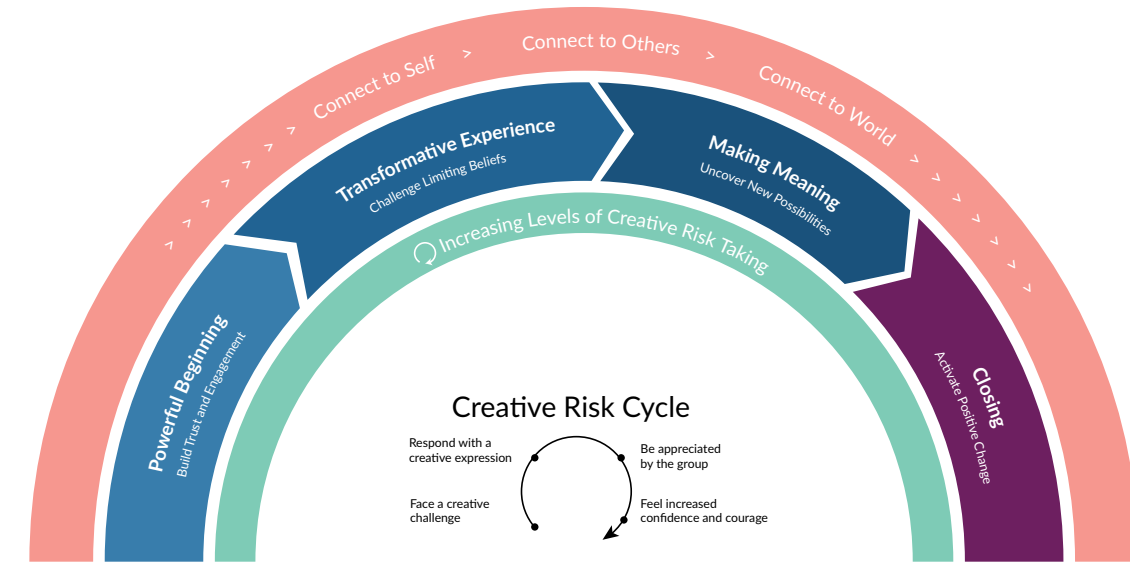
> > > > > > Connect to Self > Connect to Others > Connect to World > > > > > >

Powerful Beginning
Build Trust and Engagement

Transformative Experience
Challenge Limiting Beliefs

Making Meaning
Uncover New Possibilities

Closing
Activate Positive Change

Increasing Levels of Creative Risk Taking

Creative Risk Cycle

Respond with a creative expression

Be appreciated by the group

Face a creative challenge

Feel increased confidence and courage